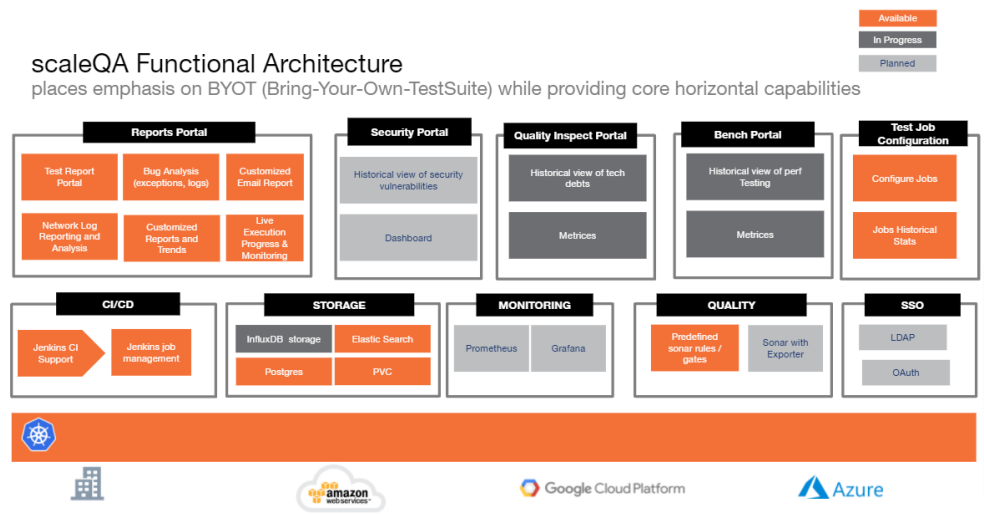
Available

In Progress

Planned

scaleQA Functional Architecture

places emphasis on BYOT (Bring-Your-Own-TestSuite) while providing core horizontal capabilities

Reports Portal

Test Report Portal

Bug Analysis (exceptions, logs)

Customized Email Report

Network Log Reporting and Analysis

Customized Reports and Trends

Live Execution Progress & Monitoring

Security Portal

Historical view of security vulnerabilities

Dashboard

Quality Inspect Portal

Historical view of tech debts

Metrices

Bench Portal

Historical view of perf Testing

Metrices

Test Job Configuration

Configure Jobs

Jobs Historical Stats

CI/CD

Jenkins CI Support

Jenkins job management

STORAGE

InfluxDB storage

Elastic Search

Postgres

PVC

MONITORING

Prometheus

Grafana

QUALITY

Predefined sonar rules / gates

Sonar with Exporter

SSO

LDAP

OAuth

amazon webservices

Google Cloud Platform

Azure